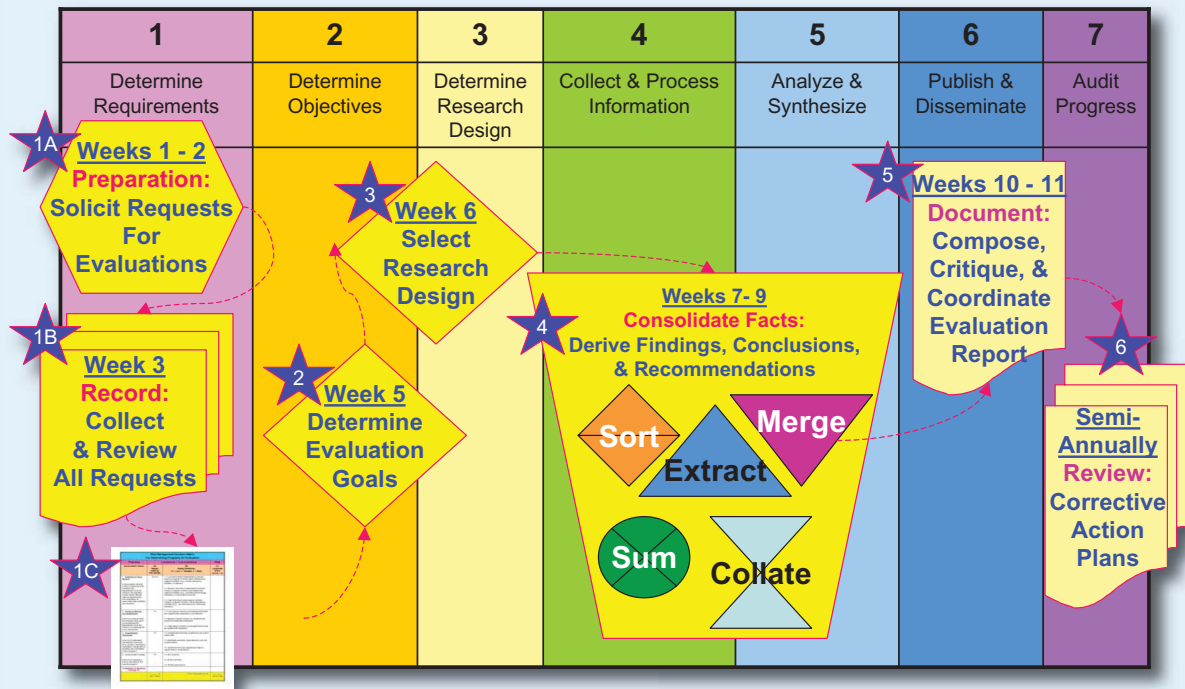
| 1 | 2 | 3 | 4 | 5 | 6 | 7 |
|---|---|---|---|---|---|---|
| Determine Requirements | Determine Objectives | Determine Research Design | Collect & Process Information | Analyze & Synthesize | Publish & Disseminate | Audit Progress |

1A
Weeks 1 - 2
Preparation:
Solicit Requests For Evaluations

1B
Week 3
Record:
Collect & Review All Requests

1C
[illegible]

2
Week 5
Determine Evaluation Goals

3
Week 6
Select Research Design

4
Weeks 7- 9
Consolidate Facts:
Derive Findings, Conclusions, & Recommendations

Sort
Extract
Merge
Sum
Collate

5
Weeks 10 - 11
Document:
Compose, Critique, & Coordinate Evaluation Report

6
Semi-Annually
Review:
Corrective Action Plans